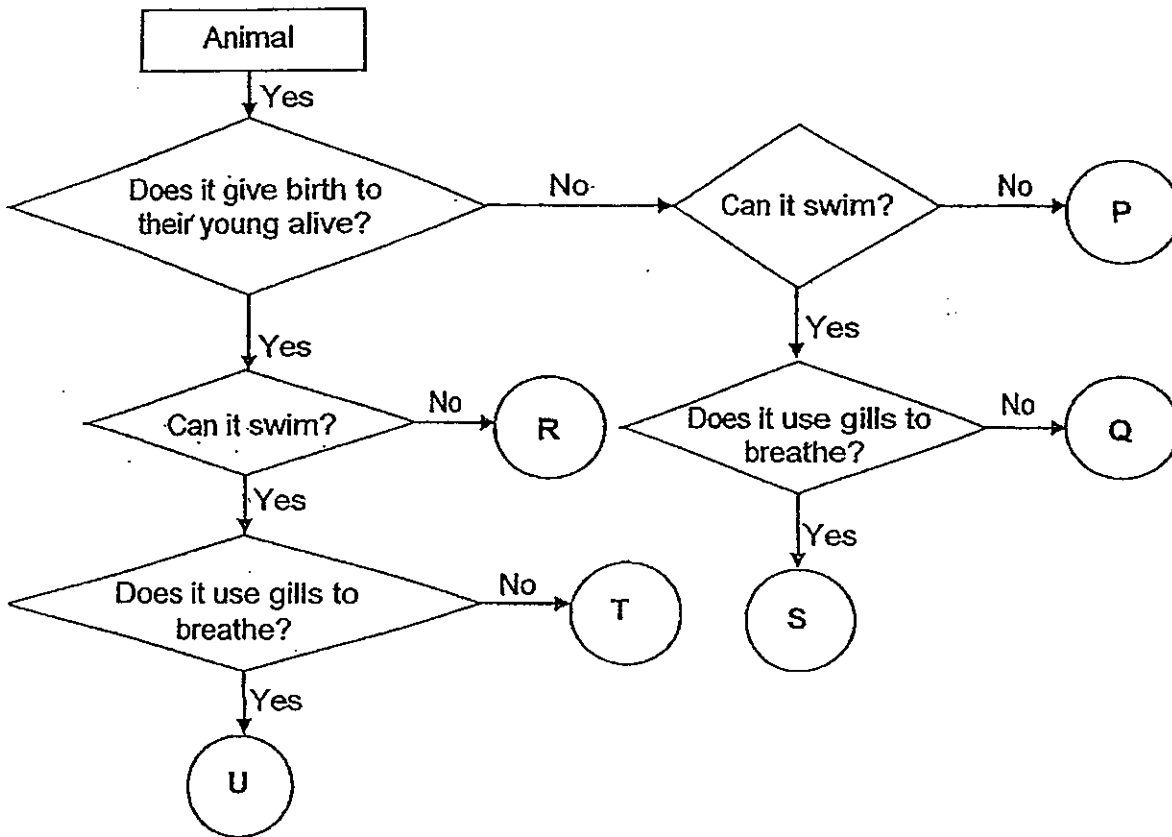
Animal

Yes

Does it give birth to their young alive?

No

Can it swim?

No

P

Yes

Yes

Can it swim?

No

R

Does it use gills to breathe?

No

Q

Yes

Yes

Does it use gills to breathe?

No

T

S

Yes

U